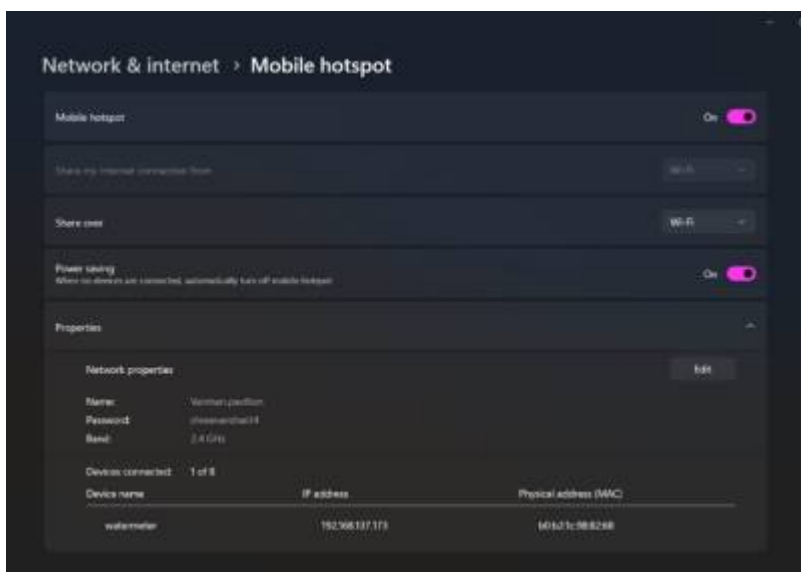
Network & internet › Mobile hotspot

Mobile hotspot
On

Share my internet connection from
Wi-Fi

Share over
Wi-Fi

Power saving
When no devices are connected, automatically turn off mobile hotspot
On

Properties

Network properties
Edit

Name: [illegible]
Password: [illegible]
Band: 2.4 GHz

Devices connected: 1 of 8

| Device name | IP address | Physical address (MAC) |
|---|---|---|
| watermeter | 192.168.137.173 | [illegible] |